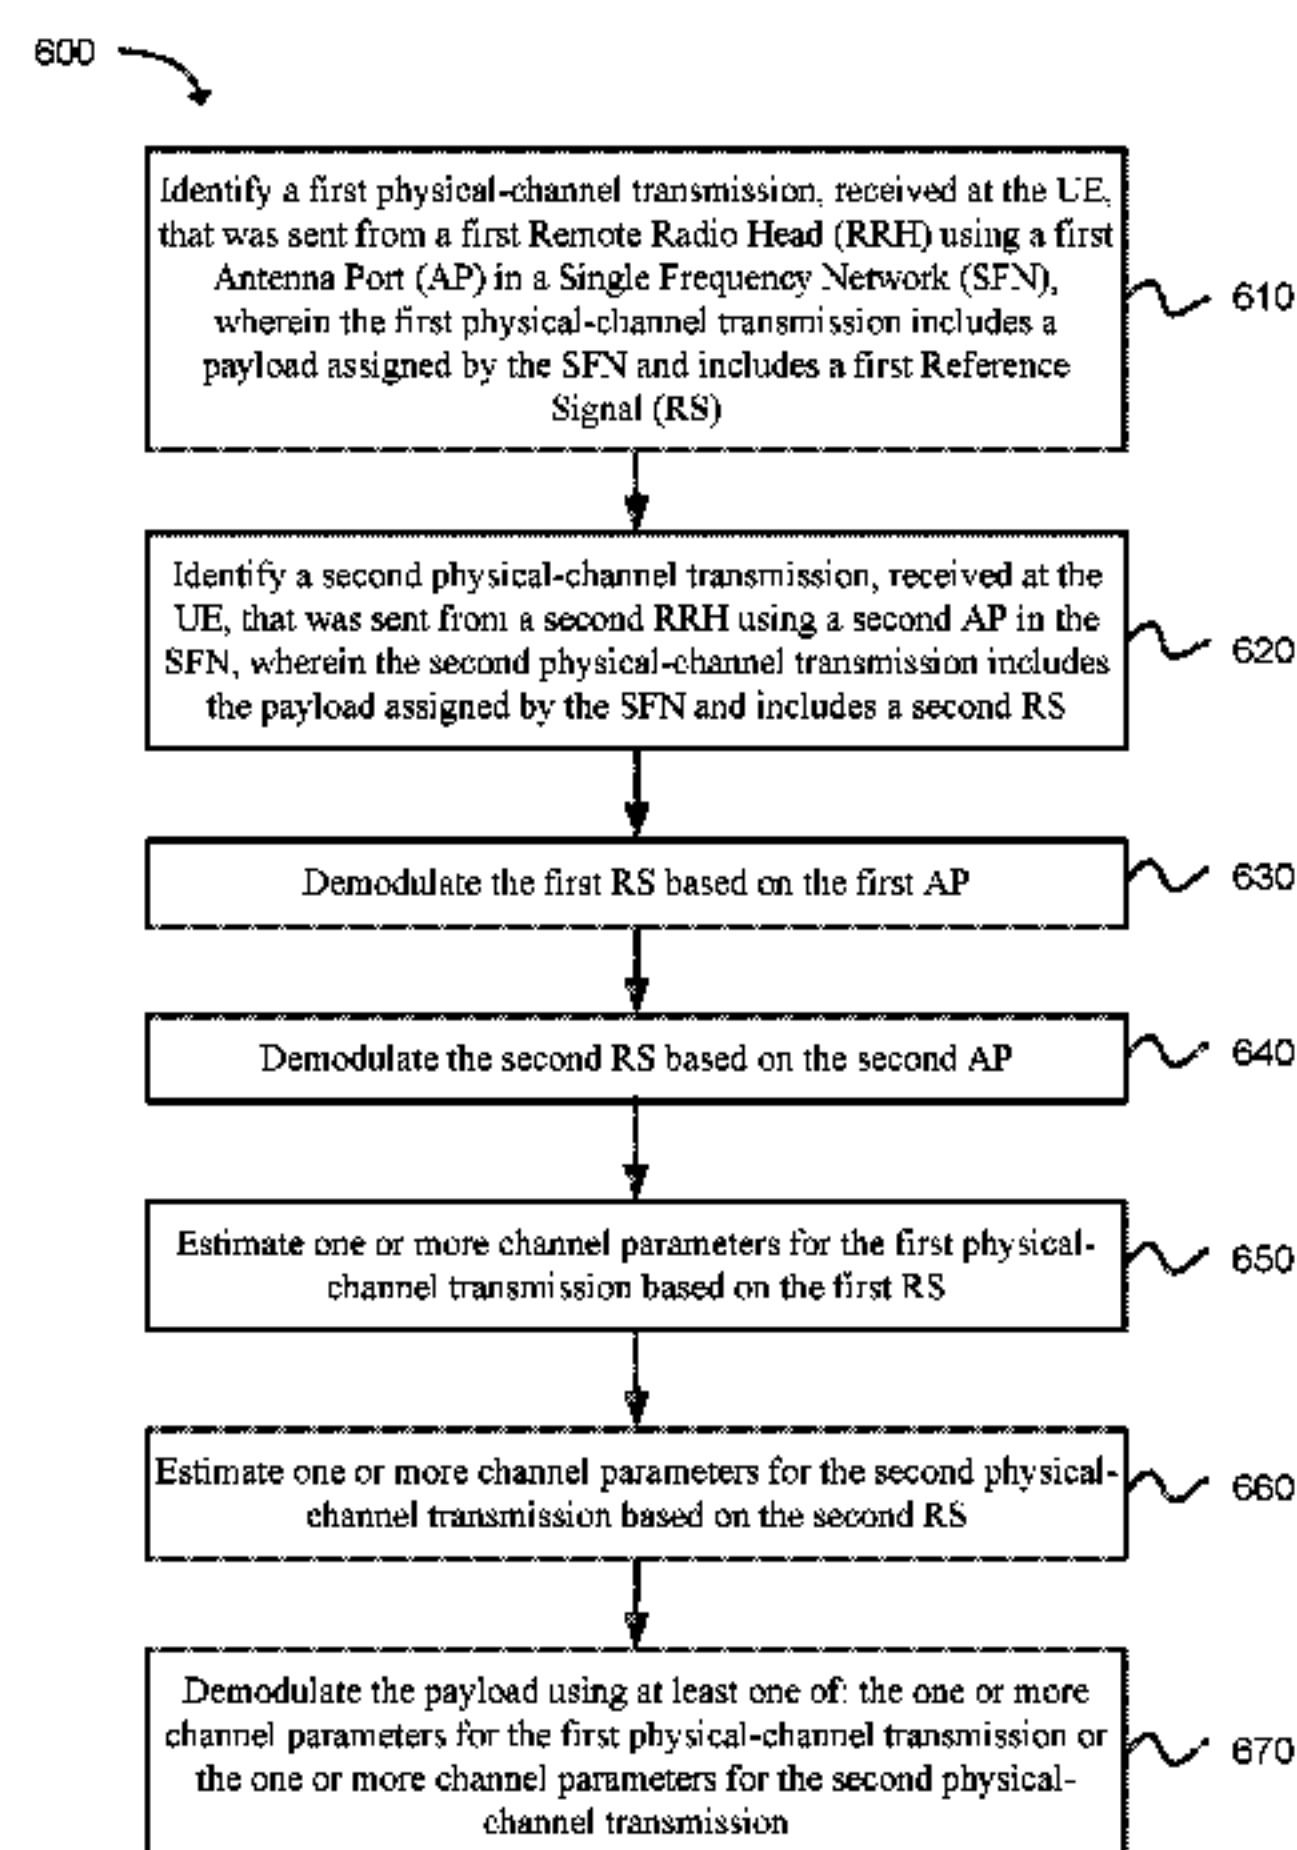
600

Identify a first physical-channel transmission, received at the UE, that was sent from a first Remote Radio Head (RRH) using a first Antenna Port (AP) in a Single Frequency Network (SFN), wherein the first physical-channel transmission includes a payload assigned by the SFN and includes a first Reference Signal (RS)

610

Identify a second physical-channel transmission, received at the UE, that was sent from a second RRH using a second AP in the SFN, wherein the second physical-channel transmission includes the payload assigned by the SFN and includes a second RS

620

Demodulate the first RS based on the first AP

630

Demodulate the second RS based on the second AP

640

Estimate one or more channel parameters for the first physical-channel transmission based on the first RS

650

Estimate one or more channel parameters for the second physical-channel transmission based on the second RS

660

Demodulate the payload using at least one of: the one or more channel parameters for the first physical-channel transmission or the one or more channel parameters for the second physical-channel transmission

670